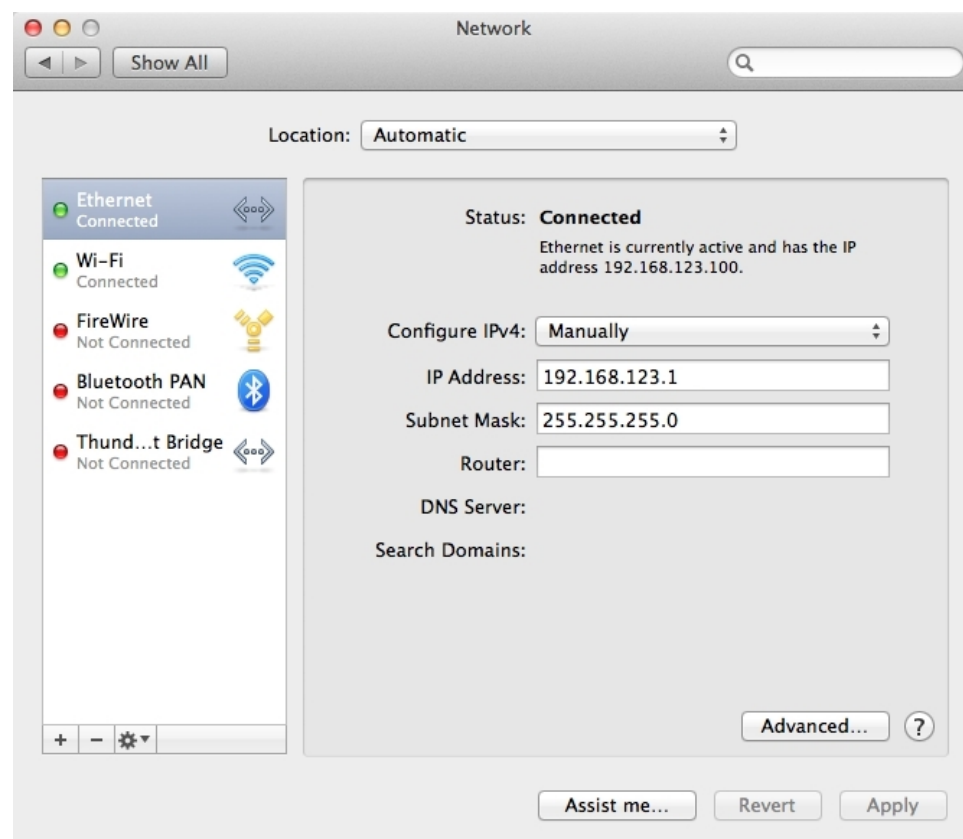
Network

Show All

Location: Automatic

Ethernet
Connected

Wi-Fi
Connected

FireWire
Not Connected

Bluetooth PAN
Not Connected

Thund…t Bridge
Not Connected

+ −

Status: Connected

Ethernet is currently active and has the IP address 192.168.123.100.

Configure IPv4: Manually

IP Address: 192.168.123.1

Subnet Mask: 255.255.255.0

Router:

DNS Server:

Search Domains:

Advanced...

?

Assist me...

Revert

Apply